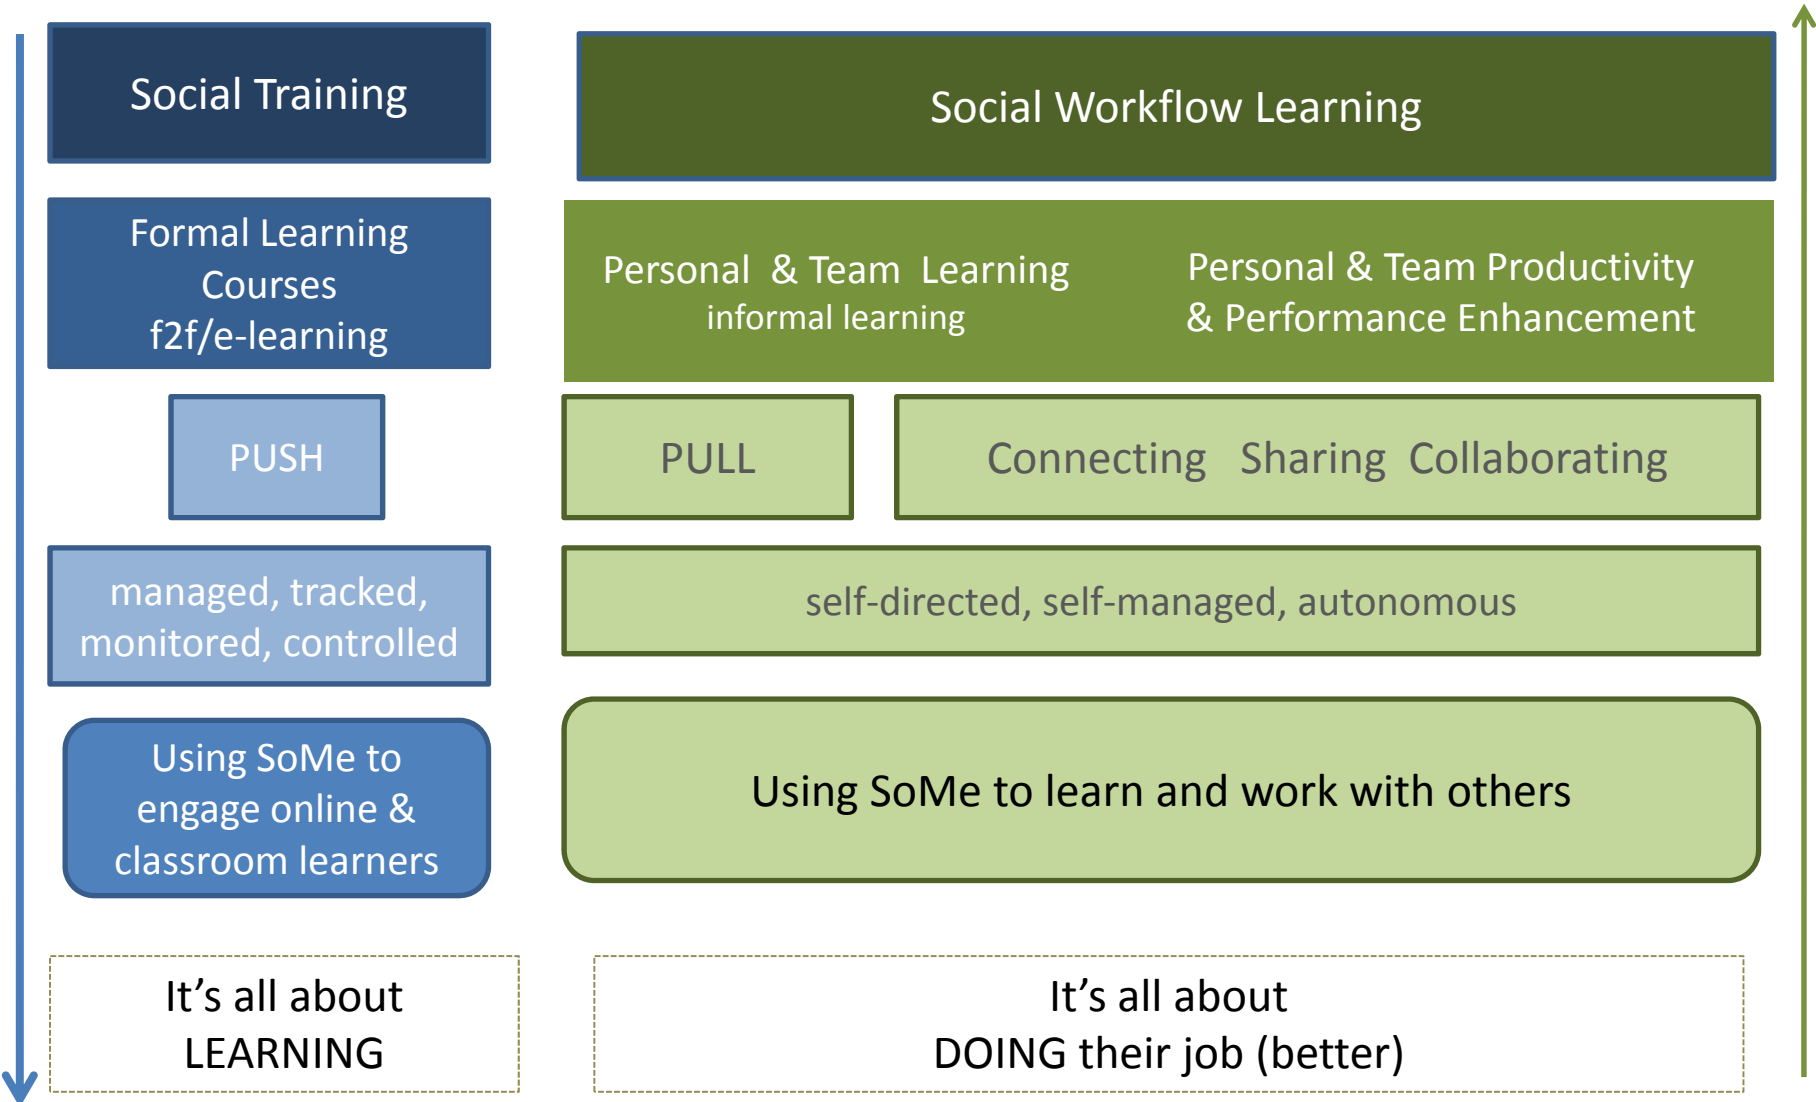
Social Training

Formal Learning
Courses
f2f/e-learning

PUSH

managed, tracked, monitored, controlled

Using SoMe to engage online & classroom learners

It’s all about LEARNING

Social Workflow Learning

Personal & Team Learning
informal learning

Personal & Team Productivity & Performance Enhancement

PULL

Connecting Sharing Collaborating

self-directed, self-managed, autonomous

Using SoMe to learn and work with others

It’s all about DOING their job (better)